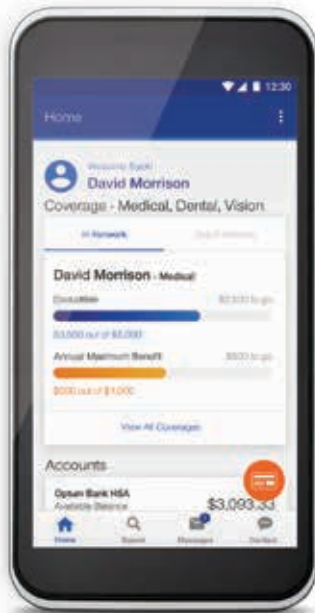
12:30

Home

Welcome Back!
David Morrison
Coverage - Medical, Dental, Vision

In-Network
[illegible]

David Morrison - Medical
Deductible
$2,500 to go
$3,500 out of $6,000
Annual Maximum Benefit
$500 to go
$500 out of $1,000

View All Coverages

Accounts
Optum Bank HSA
Available Balance
$3,093.33

Home
Search
Messages
Contact